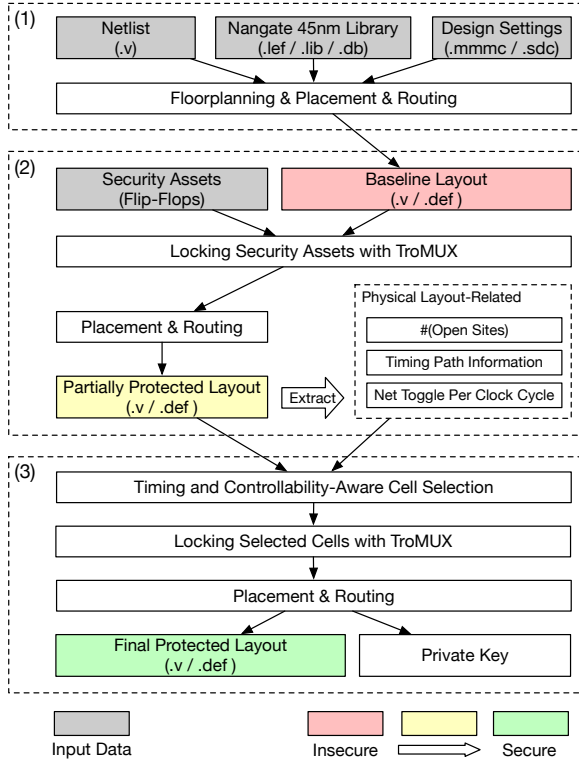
(1)

Netlist (.v)

Nangate 45nm Library (.lef / .lib / .db)

Design Settings (.mmmc / .sdc)

Floorplanning & Placement & Routing

(2)

Security Assets (Flip-Flops)

Baseline Layout (.v / .def )

Locking Security Assets with TroMUX

Placement & Routing

Physical Layout-Related

#(Open Sites)

Timing Path Information

Net Toggle Per Clock Cycle

Partially Protected Layout (.v / .def )

Extract

(3)

Timing and Controllability-Aware Cell Selection

Locking Selected Cells with TroMUX

Placement & Routing

Final Protected Layout (.v / .def )

Private Key

Input Data

Insecure

Secure